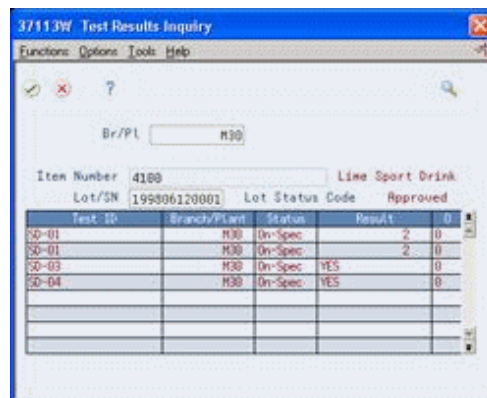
37113W Test Results Inquiry

Functions Options Tools Help

?

Br/Pl M30

Item Number 4100 Lime Sport Drink

Lot/SN 199806120001 Lot Status Code Approved

| Test ID | Branch/Plant | Status | Result | O |
|---|---|---|---|---|
| SD-01 | M30 | On-Spec | 2 | 0 |
| SD-01 | M30 | On-Spec | 2 | 0 |
| SD-03 | M30 | On-Spec | YES | 0 |
| SD-04 | M30 | On-Spec | YES | 0 |
| | | | | |
| | | | | |
| | | | | |
| | | | | |